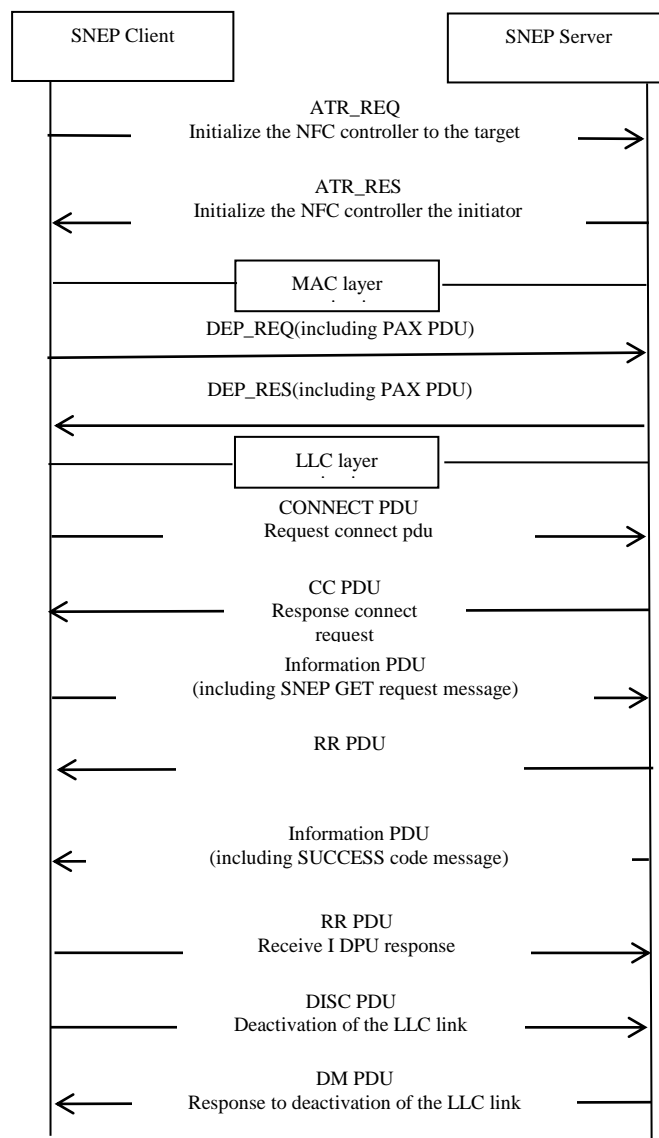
SNEP Client

SNEP Server

ATR_REQ
Initialize the NFC controller to the target

ATR_RES
Initialize the NFC controller the initiator

MAC layer

DEP_REQ(including PAX PDU)

DEP_RES(including PAX PDU)

LLC layer

CONNECT PDU
Request connect pdu

CC PDU
Response connect request

Information PDU
(including SNEP GET request message)

RR PDU

Information PDU
(including SUCCESS code message)

RR PDU
Receive I DPU response

DISC PDU
Deactivation of the LLC link

DM PDU
Response to deactivation of the LLC link